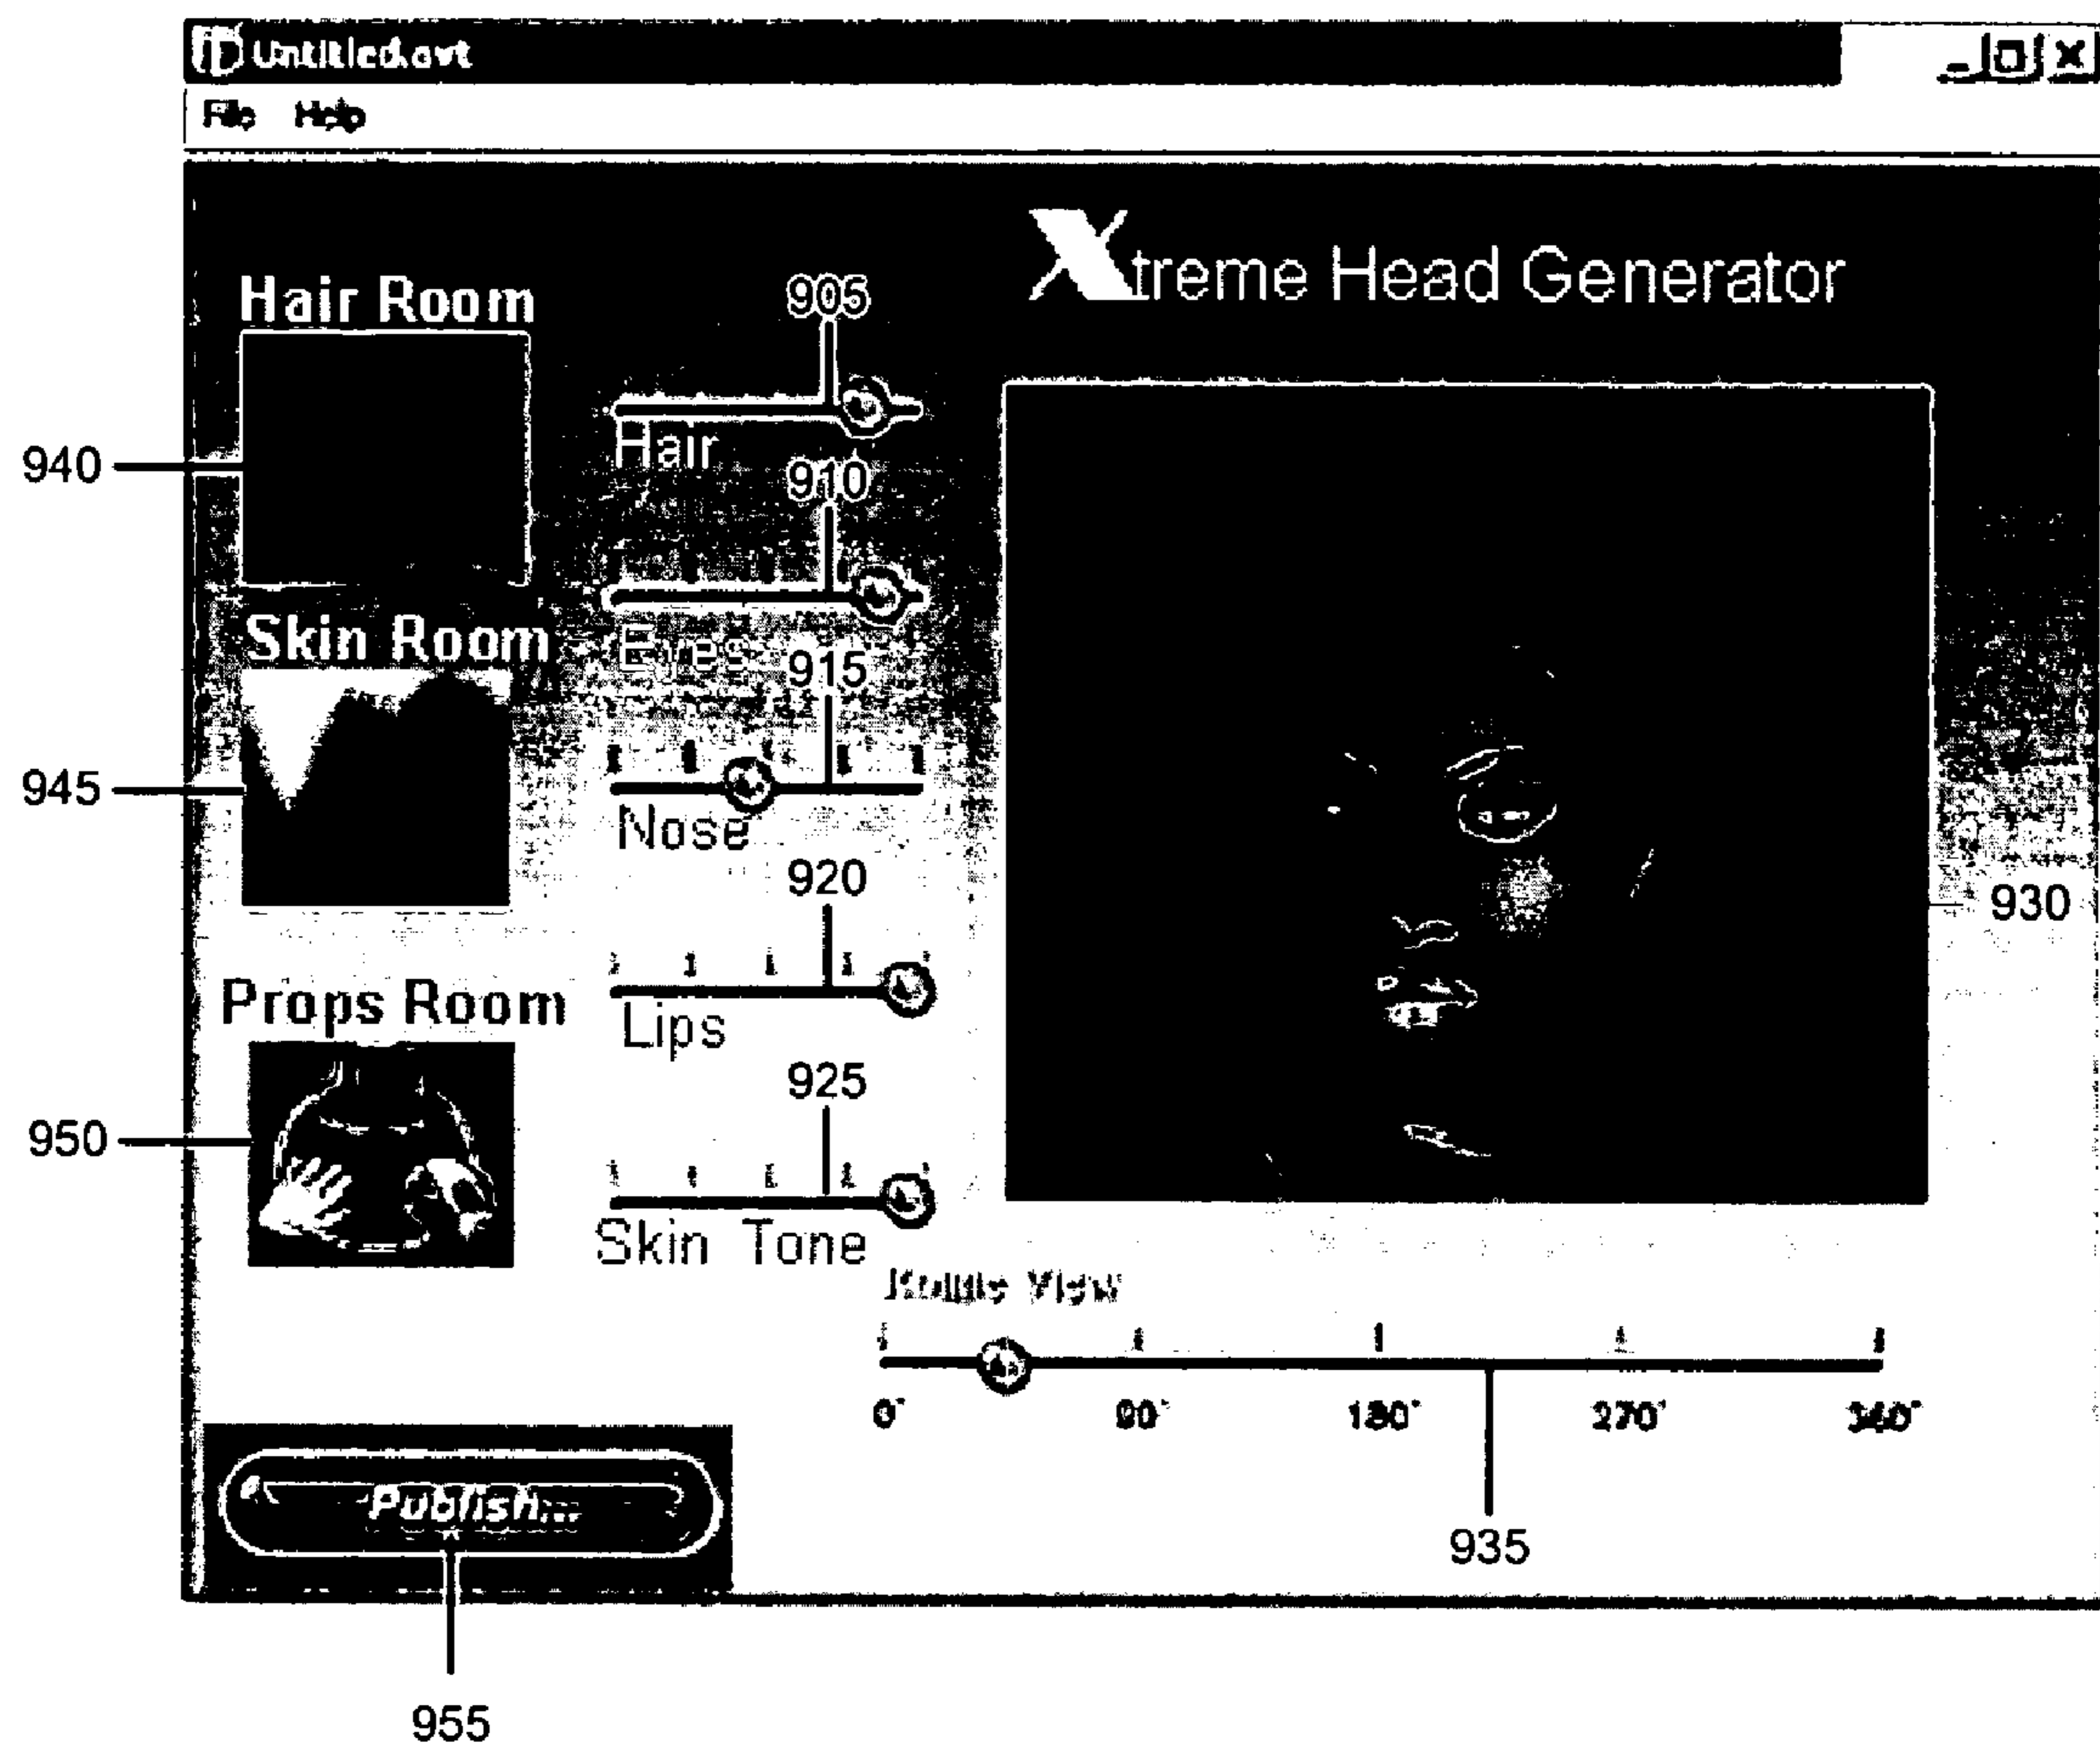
Untitled.avt

File Help

Xtreme Head Generator

Hair Room

905

Hair

910

Eyes

915

Skin Room

Nose

920

Props Room

Lips

925

Skin Tone

940

945

950

930

Rotate View

0° 90° 180° 270° 360°

Publish...

935

955